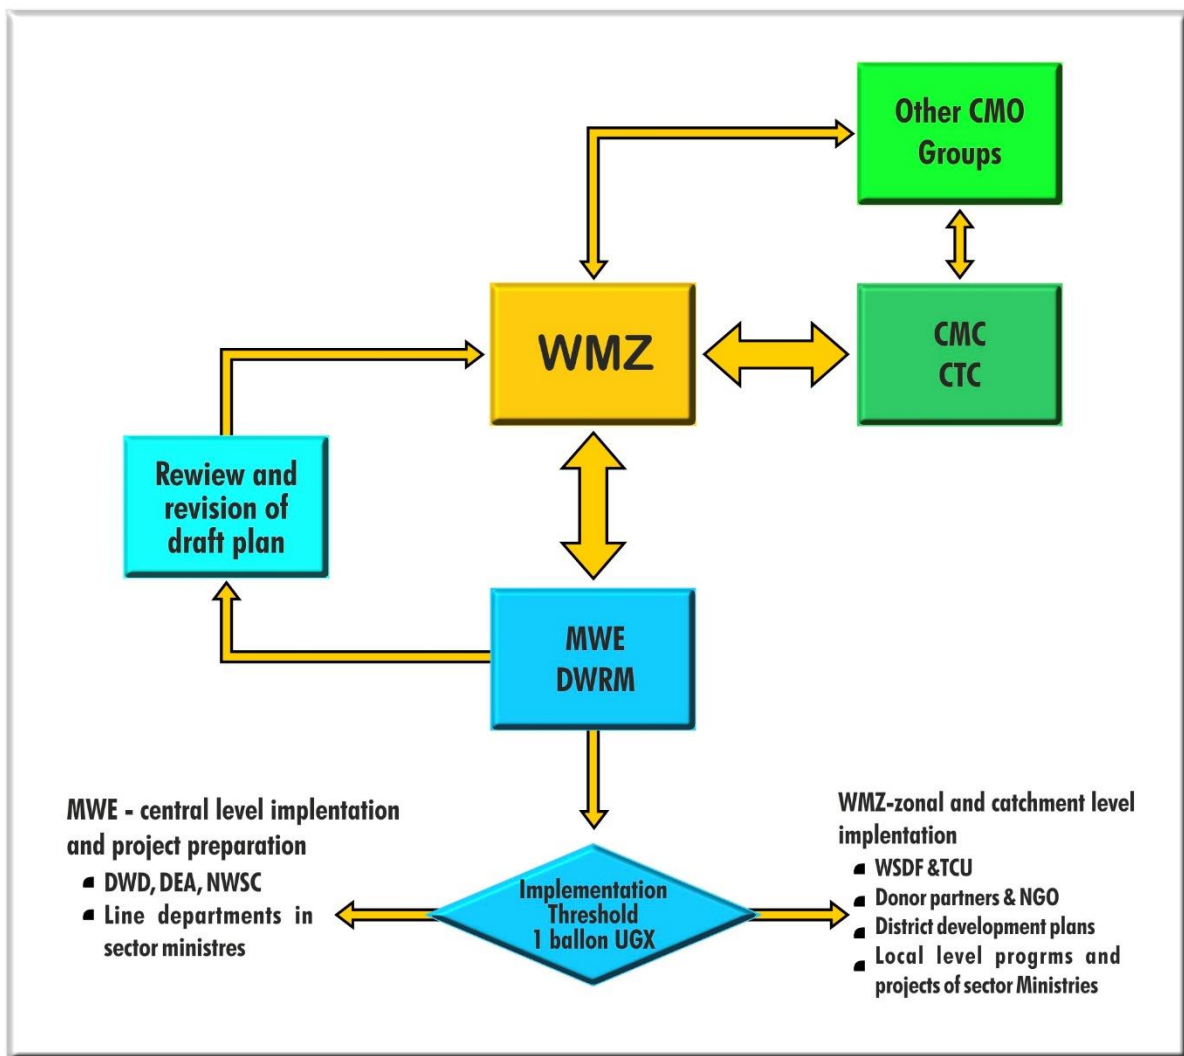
Other CMO Groups

WMZ

CMC
CTC

Rewiew and revision of draft plan

MWE
DWRM

MWE - central level implentation and project preparation

- DWD, DEA, NWSC
- Line departments in sector ministres

Implementation Threshold 1 ballon UGX

WMZ-zonal and catchment level implentation

- WSDF &TCU
- Donor partners & NGO
- District development plans
- Local level progrms and projects of sector Ministries